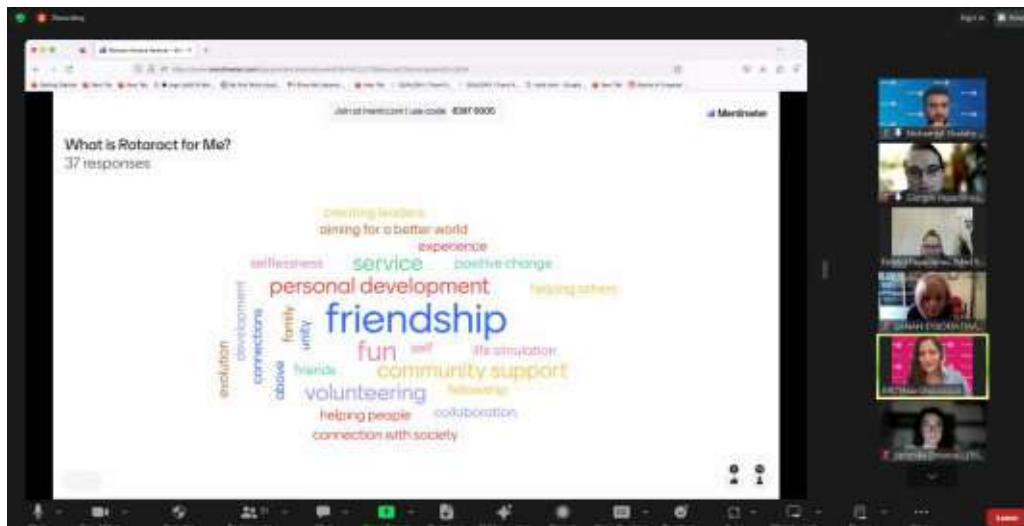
Recording

Sign in

Join at menti.com | use code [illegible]

Mentimeter

What is Rotaract for Me?
37 responses

creating leaders
aiming for a better world
experience
selflessness
service
positive change
personal development
helping others
evolution
development
connections
family
unity
above
friendship
fun
self
life simulation
friends
community support
volunteering
fellowship
helping people
collaboration
connection with society

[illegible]
Giorgos Papadimas
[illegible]
SARAH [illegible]
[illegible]
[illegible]

Leave